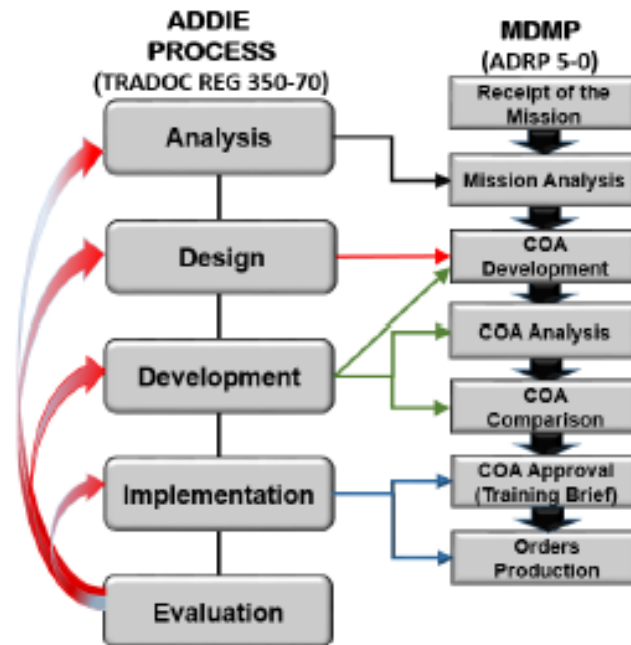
ADDIE PROCESS
(TRADOC REG 350-70)

Analysis

Design

Development

Implementation

Evaluation

MDMP
(ADRP 5-0)

Receipt of the Mission

Mission Analysis

COA Development

COA Analysis

COA Comparison

COA Approval (Training Brief)

Orders Production